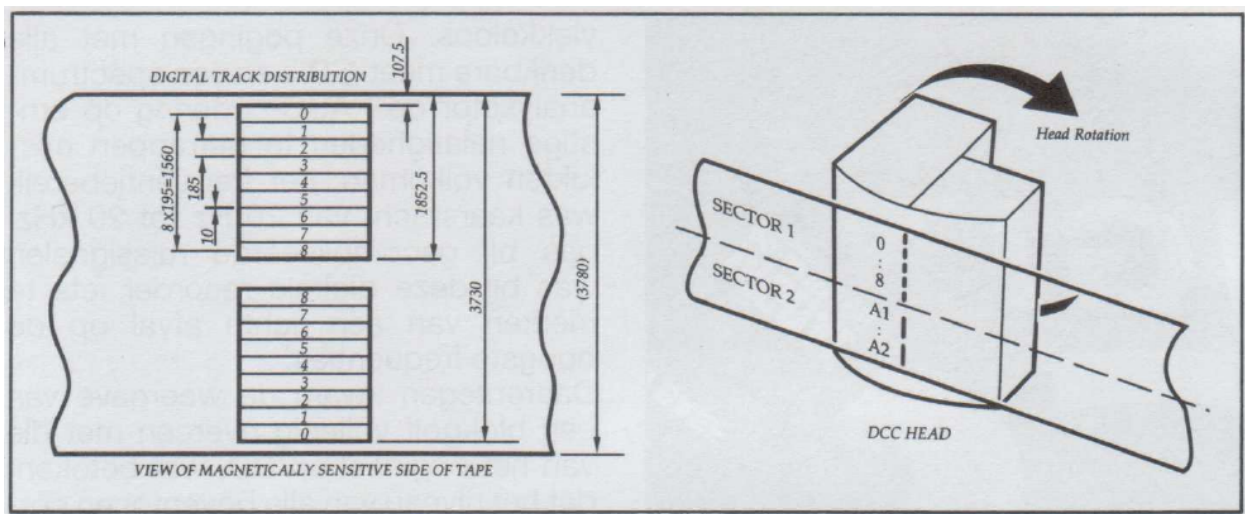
DIGITAL TRACK DISTRIBUTION

107.5

0
1
2
3
4
5
6
7
8

8 x195=1560

185

10

1852.5

3730

(3780)

8
7
6
5
4
3
2
1
0

VIEW OF MAGNETICALLY SENSITIVE SIDE OF TAPE

Head Rotation

SECTOR 1

SECTOR 2

0
:
8
A1
:
A2

DCC HEAD